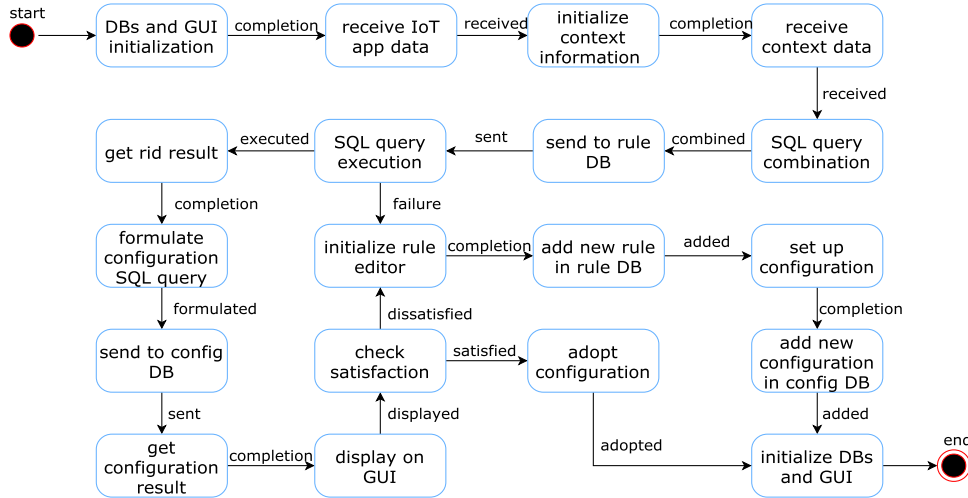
start

DBs and GUI initialization

completion

receive IoT app data

received

initialize context information

completion

receive context data

received

SQL query combination

combined

send to rule DB

sent

SQL query execution

executed

get rid result

completion

formulate configuration SQL query

formulated

send to config DB

sent

get configuration result

completion

display on GUI

displayed

check satisfaction

dissatisfied

satisfied

failure

initialize rule editor

completion

add new rule in rule DB

added

set up configuration

completion

add new configuration in config DB

added

adopt configuration

adopted

initialize DBs and GUI

end